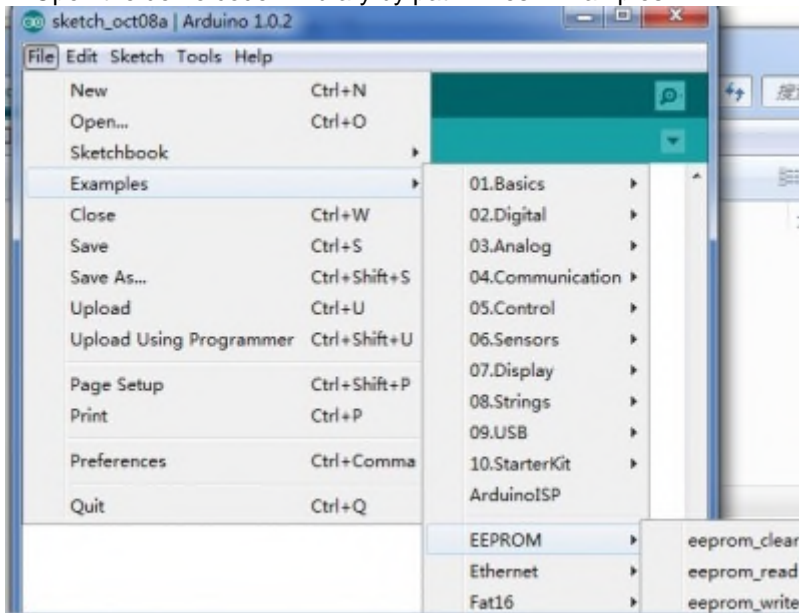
sketch_oct08a | Arduino 1.0.2

File Edit Sketch Tools Help

New Ctrl+N
Open... Ctrl+O
Sketchbook
Examples
Close Ctrl+W
Save Ctrl+S
Save As... Ctrl+Shift+S
Upload Ctrl+U
Upload Using Programmer Ctrl+Shift+U
Page Setup Ctrl+Shift+P
Print Ctrl+P
Preferences Ctrl+Comma
Quit Ctrl+Q

01.Basics
02.Digital
03.Analog
04.Communication
05.Control
06.Sensors
07.Display
08.Strings
09.USB
10.StarterKit
ArduinoISP
EEPROM
Ethernet
Fat16

eeprom_clear
eeprom_read
eeprom_write